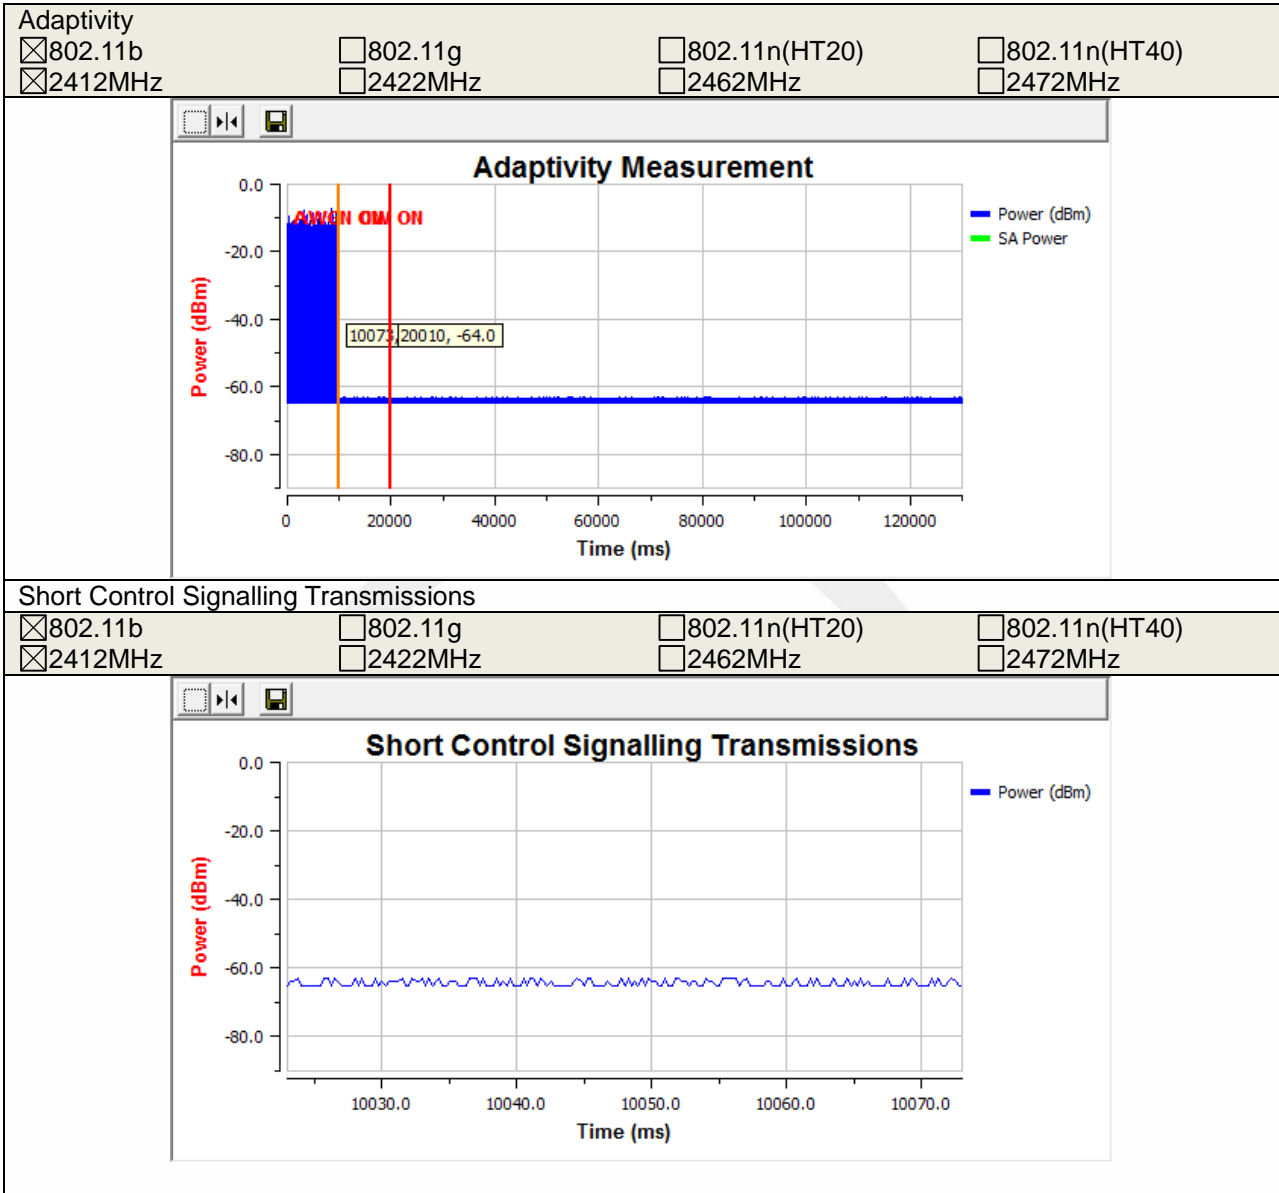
Adaptivity

| ☒802.11b | ☐802.11g | ☐802.11n(HT20) | ☐802.11n(HT40) |
|---|---|---|---|
| ☒2412MHz | ☐2422MHz | ☐2462MHz | ☐2472MHz |

Adaptivity Measurement

AWGN ON ON

10073,20010, -64.0

Power (dBm)
SA Power

0.0
-20.0
-40.0
-60.0
-80.0

Power (dBm)

0
20000
40000
60000
80000
100000
120000

Time (ms)

Short Control Signalling Transmissions

| ☒802.11b | ☐802.11g | ☐802.11n(HT20) | ☐802.11n(HT40) |
|---|---|---|---|
| ☒2412MHz | ☐2422MHz | ☐2462MHz | ☐2472MHz |

Short Control Signalling Transmissions

Power (dBm)

0.0
-20.0
-40.0
-60.0
-80.0

Power (dBm)

10030.0
10040.0
10050.0
10060.0
10070.0

Time (ms)